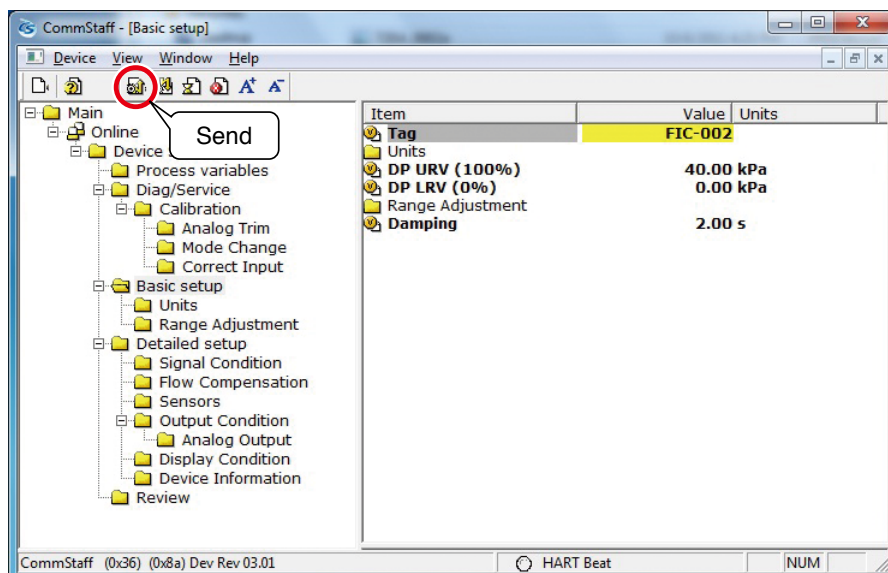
CommStaff - [Basic setup]

Device View Window Help

Send

Main
Online
Device
Process variables
Diag/Service
Calibration
Analog Trim
Mode Change
Correct Input
Basic setup
Units
Range Adjustment
Detailed setup
Signal Condition
Flow Compensation
Sensors
Output Condition
Analog Output
Display Condition
Device Information
Review

| Item | Value | Units |
|---|---|---|
| Tag | FIC-002 | |
| Units | | |
| DP URV (100%) | 40.00 | kPa |
| DP LRV (0%) | 0.00 | kPa |
| Range Adjustment | | |
| Damping | 2.00 | s |

CommStaff (0x36) (0x8a) Dev Rev 03.01 HART Beat NUM